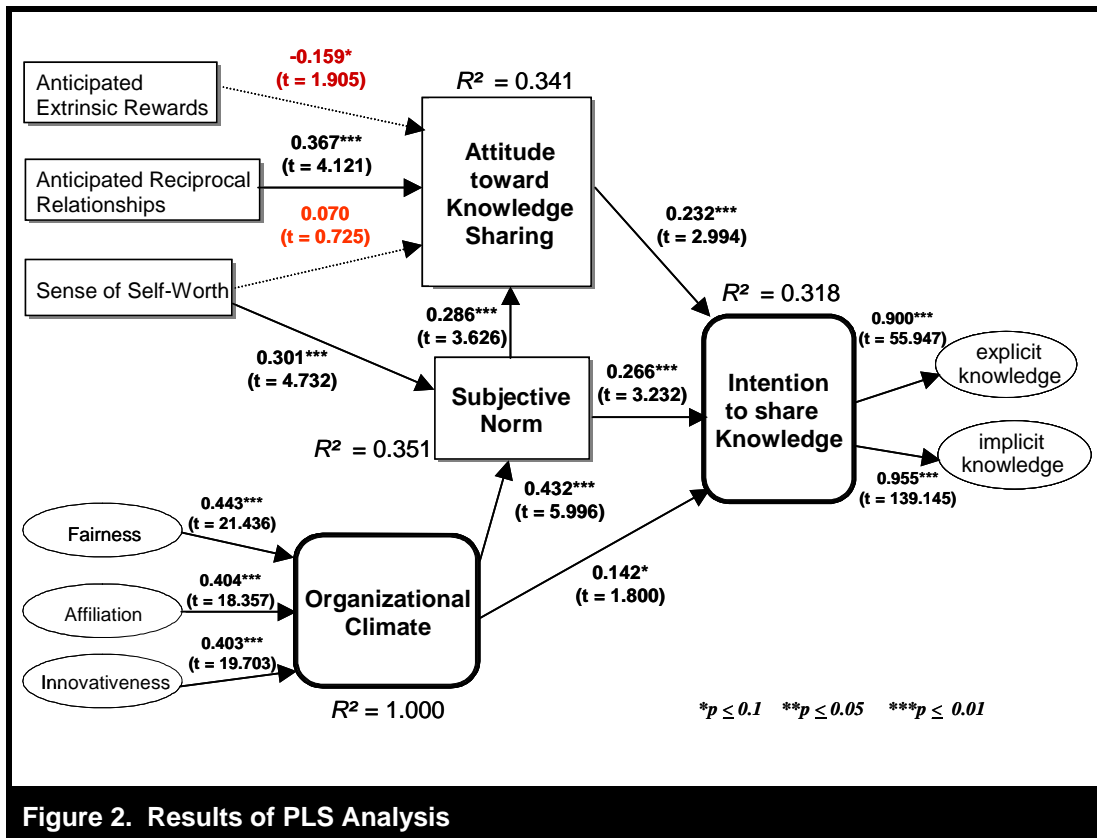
Anticipated Extrinsic Rewards

-0.159*
(t = 1.905)

$R^2$ = 0.341

Attitude toward Knowledge Sharing

0.367***
(t = 4.121)

Anticipated Reciprocal Relationships

0.070
(t = 0.725)

Sense of Self-Worth

0.232***
(t = 2.994)

0.286***
(t = 3.626)

$R^2$ = 0.318

0.900***
(t = 55.947)

explicit knowledge

0.301***
(t = 4.732)

Subjective Norm

0.266***
(t = 3.232)

Intention to share Knowledge

implicit knowledge

$R^2$ = 0.351

0.955***
(t = 139.145)

0.443***
(t = 21.436)

0.432***
(t = 5.996)

Fairness

0.404***
(t = 18.357)

Organizational Climate

0.142*
(t = 1.800)

Affiliation

0.403***
(t = 19.703)

Innovativeness

$R^2$ = 1.000

*p ≤ 0.1 **p ≤ 0.05 ***p ≤ 0.01

Figure 2. Results of PLS Analysis